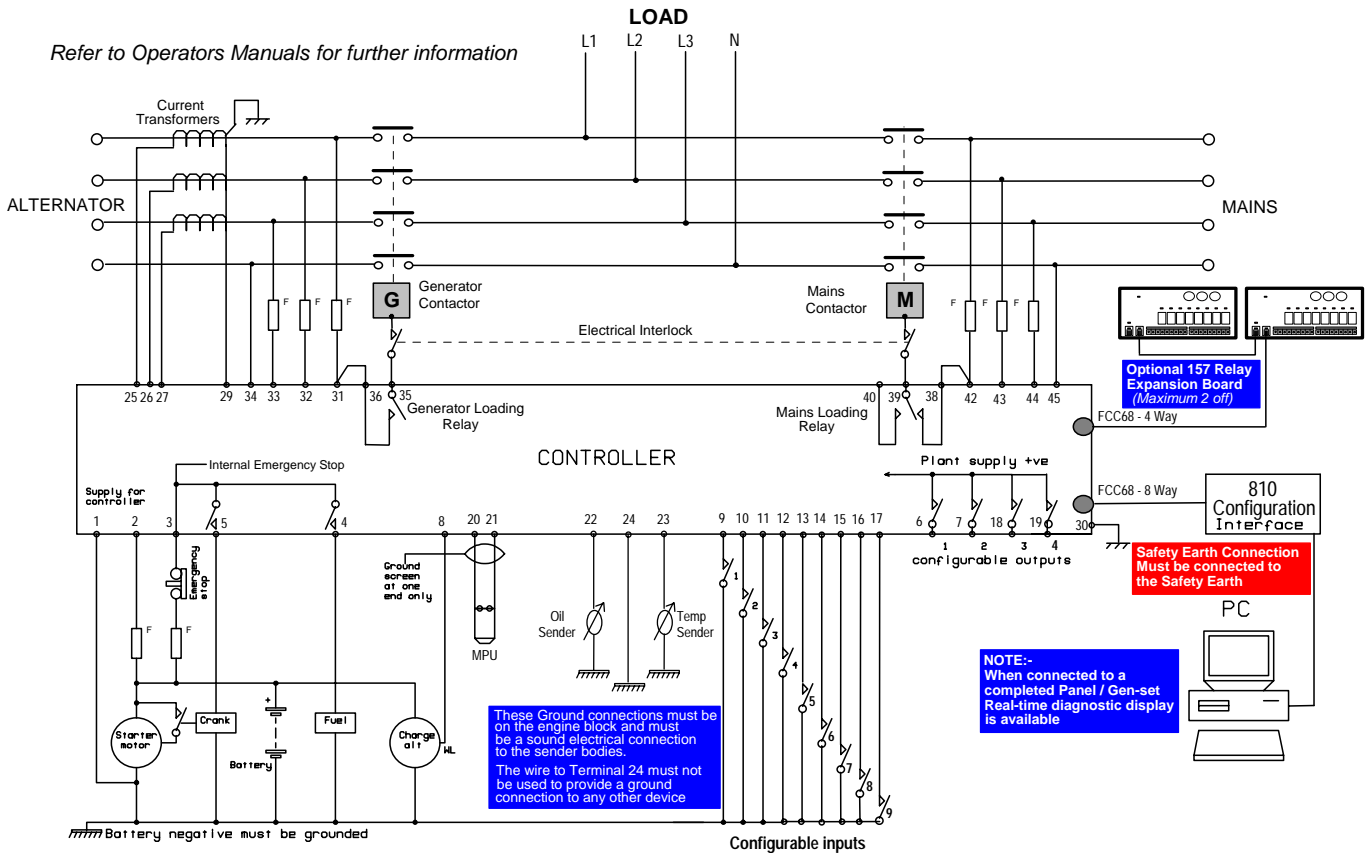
LOAD

Refer to Operators Manuals for further information

L1 L2 L3 N

Current Transformers

ALTERNATOR

MAINS

F F F

G Generator Contactor

M Mains Contactor

F F F

Electrical Interlock

25 26 27 29 34 33 32 31 36 35

Generator Loading Relay

40 39 38 42 43 44 45

Mains Loading Relay

Optional 157 Relay Expansion Board
(Maximum 2 off)

FCC68 - 4 Way

CONTROLLER

Internal Emergency Stop

Supply for controller

Plant supply +ve

FCC68 - 8 Way

810 Configuration Interface

1 2 3 5 4 8 20 21 22 24 23 9 10 11 12 13 14 15 16 17 6 7 18 19 30

1 2 3 4
configurable outputs

Safety Earth Connection Must be connected to the Safety Earth

Emergency stop

Ground screen at one end only

PC

F F

Oil Sender

Temp Sender

MPU

1 2 3 4 5 6 7 8 9

NOTE:-
When connected to a completed Panel / Gen-set Real-time diagnostic display is available

Starter motor

Crank

+

Battery

Fuel

Charge alt

WL

These Ground connections must be on the engine block and must be a sound electrical connection to the sender bodies.

The wire to Terminal 24 must not be used to provide a ground connection to any other device

Battery negative must be grounded

Configurable inputs